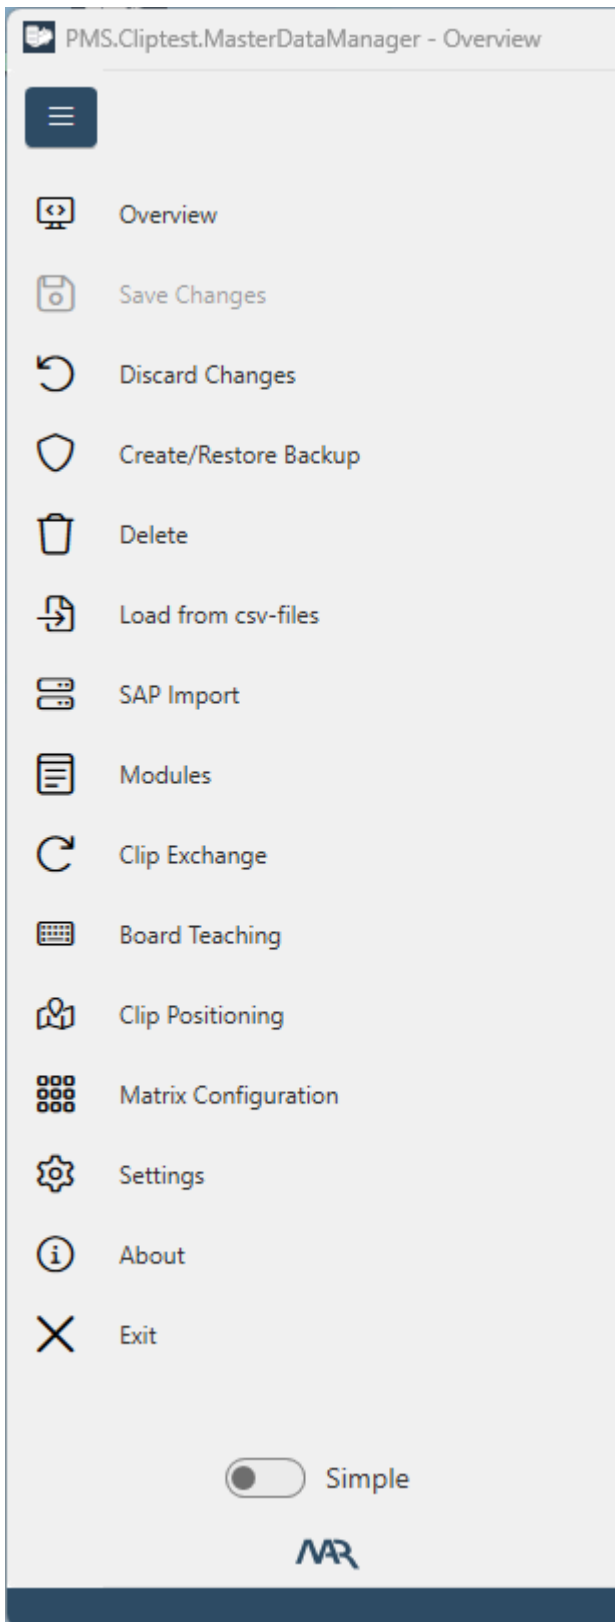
PMS.Cliptest.MasterDataManager - Overview

Overview

Save Changes

Discard Changes

Create/Restore Backup

Delete

Load from csv-files

SAP Import

Modules

Clip Exchange

Board Teaching

Clip Positioning

Matrix Configuration

Settings

About

Exit

Simple

NAR